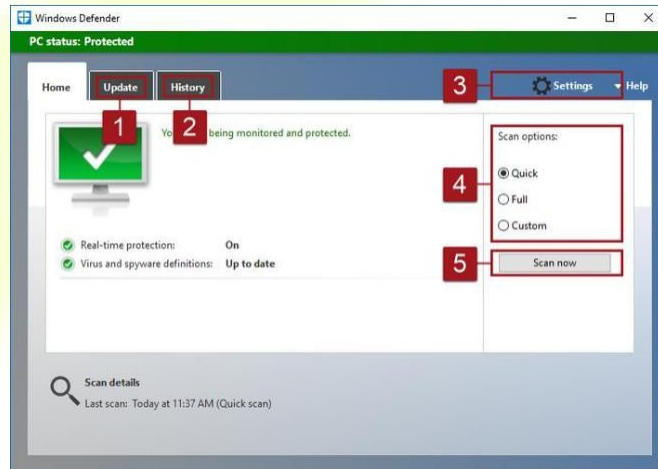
Windows Defender

PC status: Protected

Home Update History

3 Settings Help

1 2

Yo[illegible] being monitored and protected.

Scan options:

4

Quick

Full

Custom

Real-time protection: On

Virus and spyware definitions: Up to date

5 Scan now

Scan details

Last scan: Today at 11:37 AM (Quick scan)